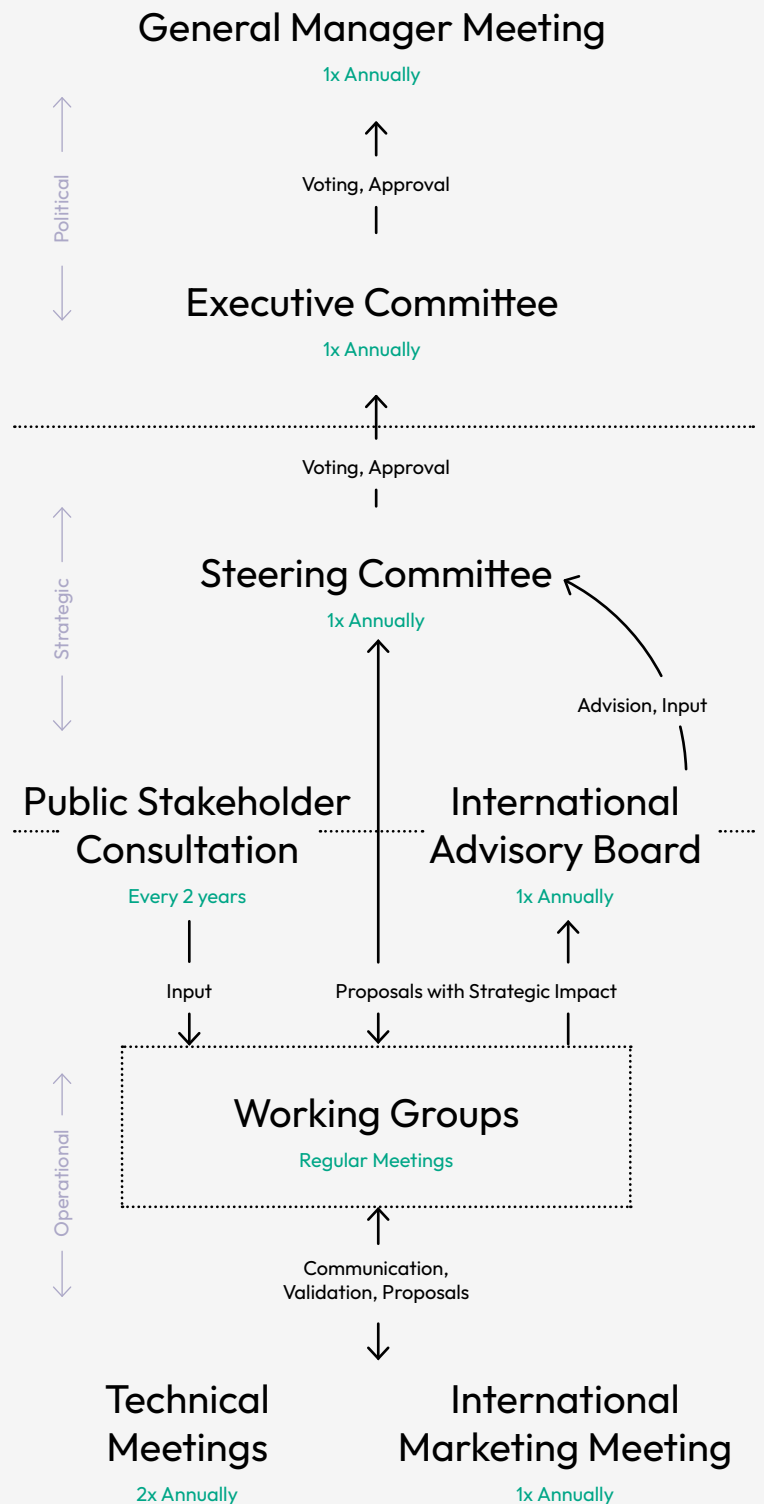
General Manager Meeting
1x Annually

Political

Voting, Approval

Executive Committee
1x Annually

Voting, Approval

Strategic

Steering Committee
1x Annually

Advision, Input

Public Stakeholder Consultation
Every 2 years

International Advisory Board
1x Annually

Input

Proposals with Strategic Impact

Operational

Working Groups
Regular Meetings

Communication, Validation, Proposals

Technical Meetings
2x Annually

International Marketing Meeting
1x Annually